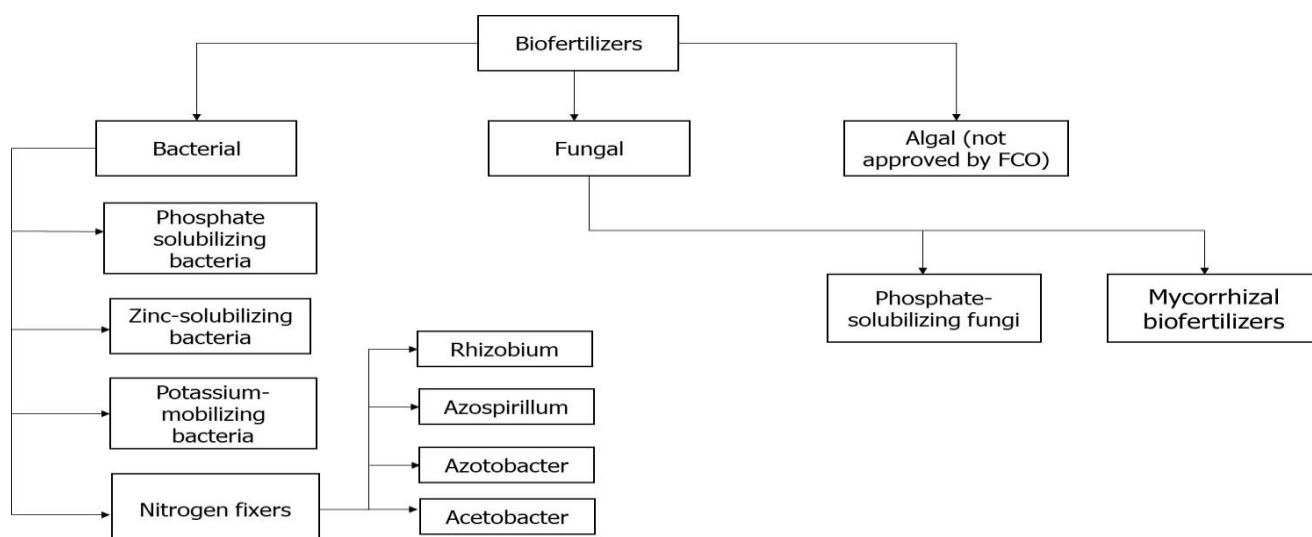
Biofertilizers

Bacterial

Fungal

Algal (not approved by FCO)

Phosphate solubilizing bacteria

Zinc-solubilizing bacteria

Potassium-mobilizing bacteria

Nitrogen fixers

Rhizobium

Azospirillum

Azotobacter

Acetobacter

Phosphate-solubilizing fungi

Mycorrhizal biofertilizers